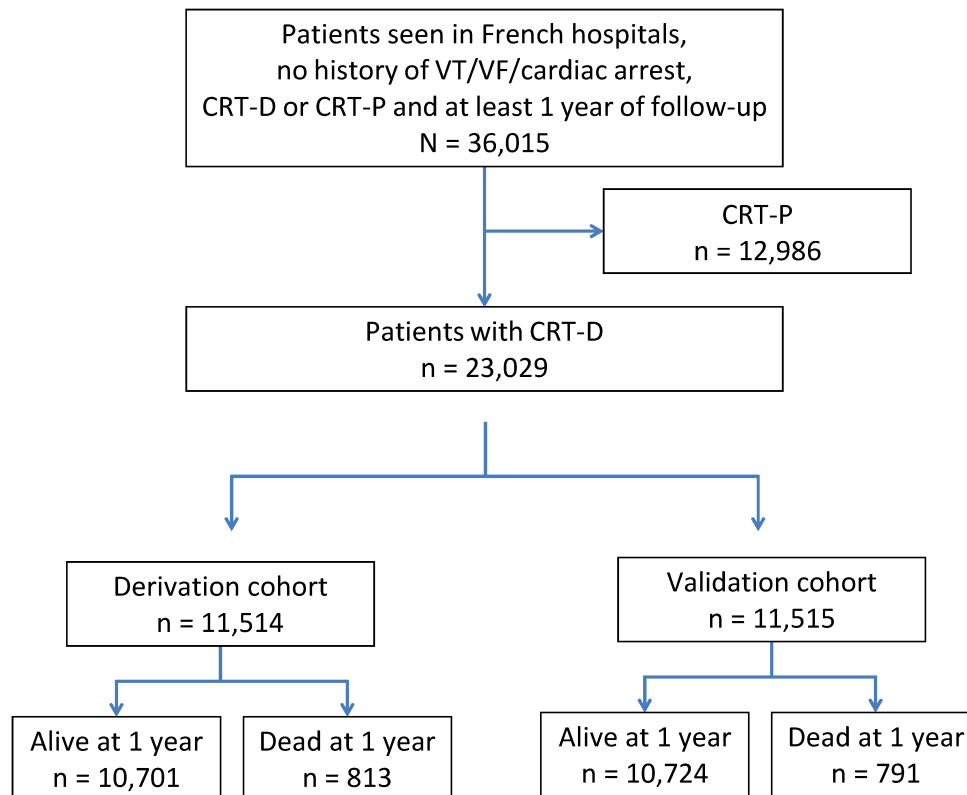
Patients seen in French hospitals, no history of VT/VF/cardiac arrest, CRT-D or CRT-P and at least 1 year of follow-up N = 36,015

CRT-P n = 12,986

Patients with CRT-D n = 23,029

Derivation cohort n = 11,514

Validation cohort n = 11,515

Alive at 1 year n = 10,701

Dead at 1 year n = 813

Alive at 1 year n = 10,724

Dead at 1 year n = 791